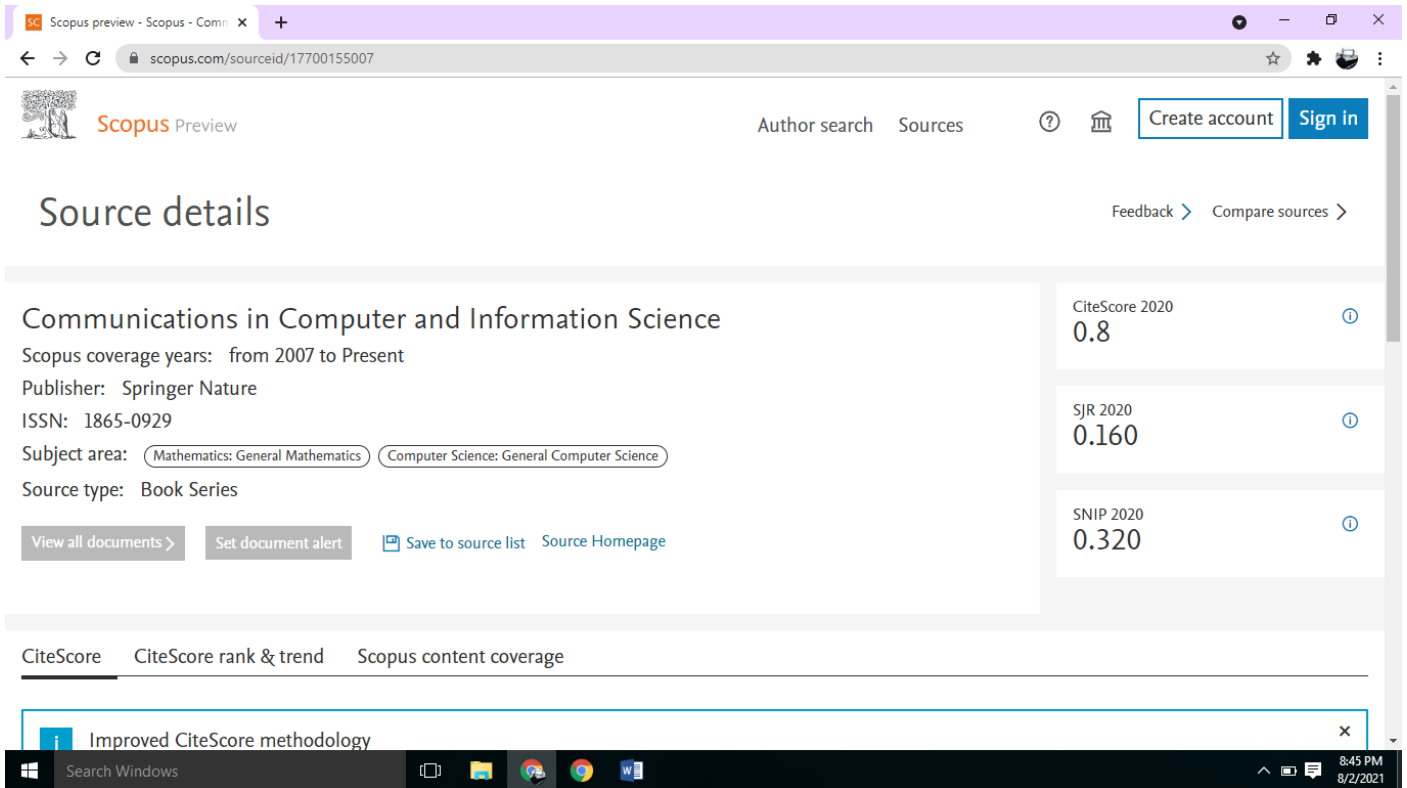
SC Scopus preview - Scopus - Comn ×

scopus.com/sourceid/17700155007

Scopus Preview

Author search Sources

Create account Sign in

Source details

Feedback > Compare sources >

Communications in Computer and Information Science

Scopus coverage years: from 2007 to Present

Publisher: Springer Nature

ISSN: 1865-0929

Subject area: Mathematics: General Mathematics Computer Science: General Computer Science

Source type: Book Series

View all documents > Set document alert Save to source list Source Homepage

CiteScore 2020
0.8

SJR 2020
0.160

SNIP 2020
0.320

CiteScore CiteScore rank & trend Scopus content coverage

Improved CiteScore methodology

Search Windows

8:45 PM
8/2/2021